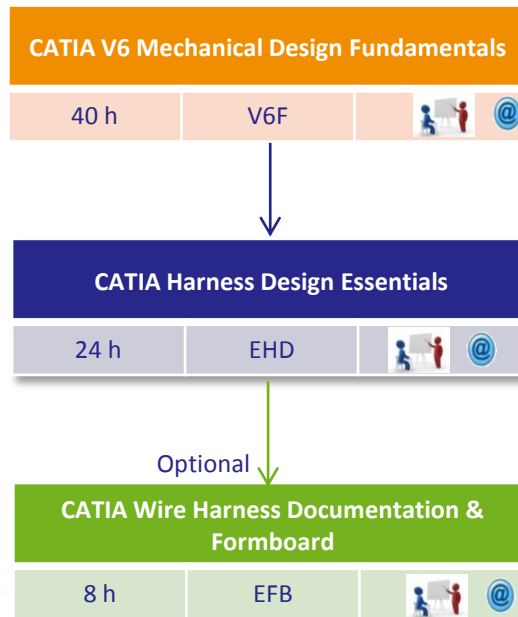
CATIA V6 Mechanical Design Fundamentals

| 40 h | V6F | @ |
|---|---|---|

CATIA Harness Design Essentials

| 24 h | EHD | @ |
|---|---|---|

Optional

CATIA Wire Harness Documentation & Formboard

| 8 h | EFB | @ |
|---|---|---|